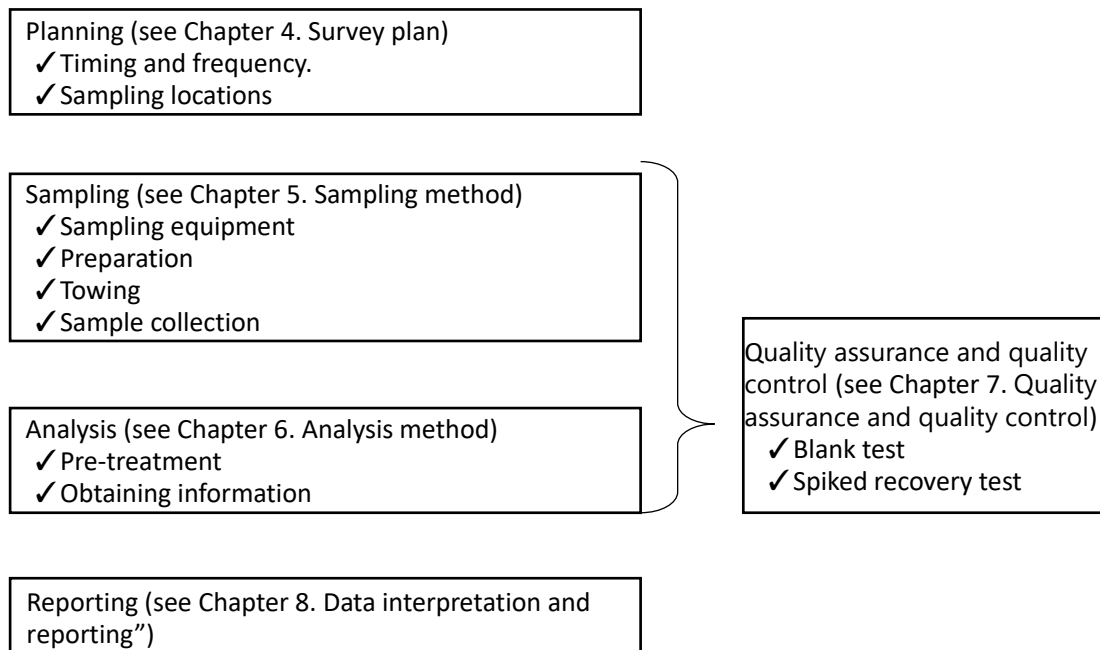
Planning (see Chapter 4. Survey plan)
✓Timing and frequency.
✓Sampling locations

Sampling (see Chapter 5. Sampling method)
✓Sampling equipment
✓Preparation
✓Towing
✓Sample collection

Analysis (see Chapter 6. Analysis method)
✓Pre-treatment
✓Obtaining information

Quality assurance and quality control (see Chapter 7. Quality assurance and quality control)
✓Blank test
✓Spiked recovery test

Reporting (see Chapter 8. Data interpretation and reporting")